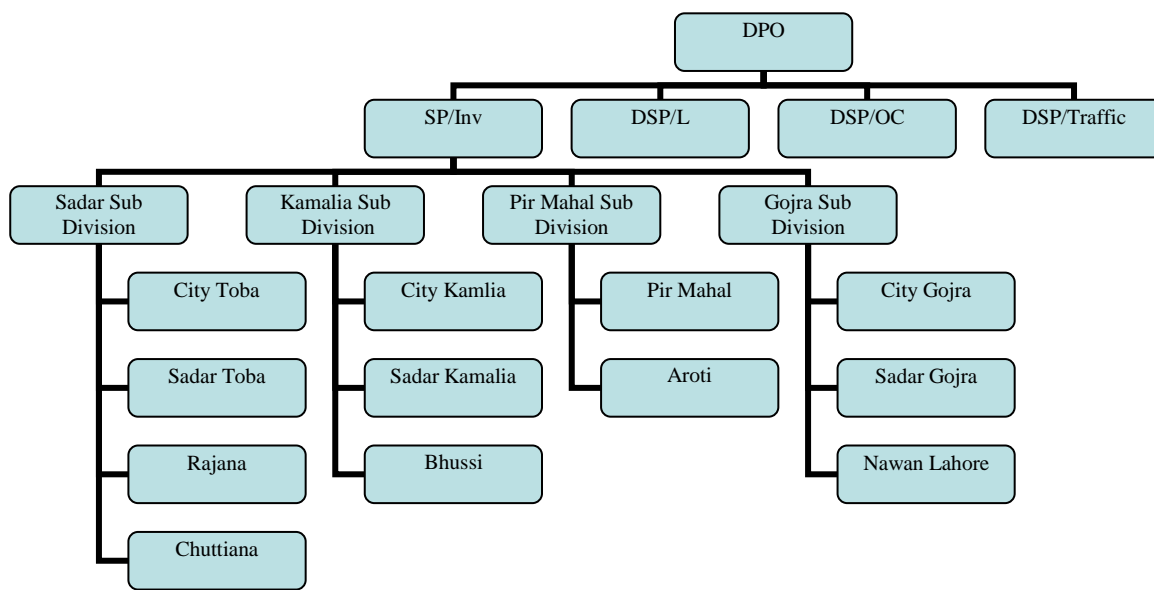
DPO

SP/Inv

DSP/L

DSP/OC

DSP/Traffic

Sadar Sub Division

City Toba

Sadar Toba

Rajana

Chuttiana

Kamalia Sub Division

City Kamlia

Sadar Kamalia

Bhussi

Pir Mahal Sub Division

Pir Mahal

Aroti

Gojra Sub Division

City Gojra

Sadar Gojra

Nawan Lahore